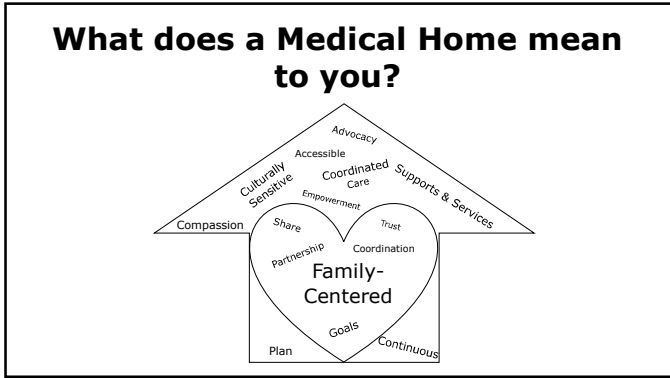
What does a Medical Home mean to you?

Advocacy
Culturally Sensitive
Accessible
Coordinated Care
Supports & Services
Empowerment
Compassion
Share
Trust
Partnership
Coordination
Family-Centered
Goals
Plan
Continuous